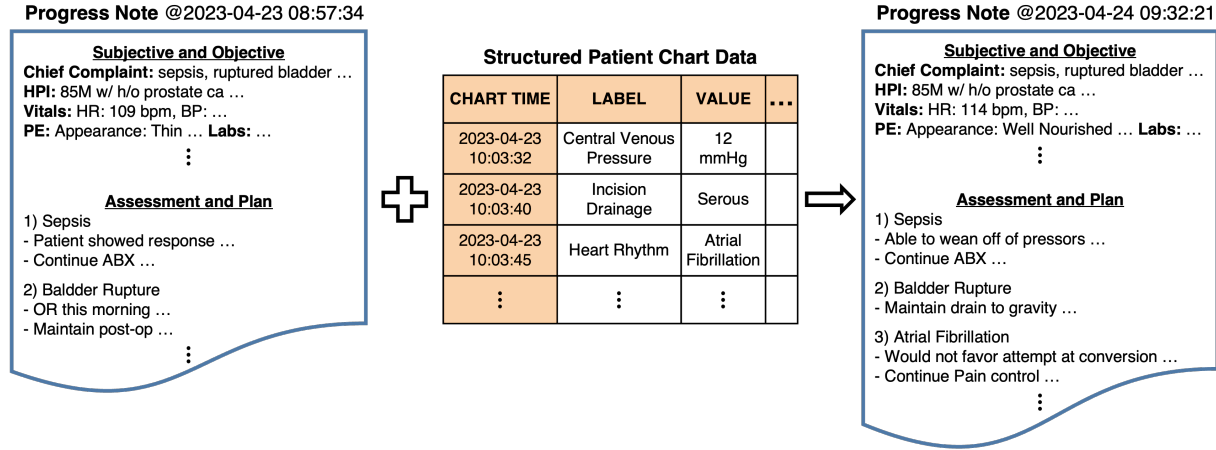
**Progress Note** @2023-04-23 08:57:34

**Subjective and Objective**
**Chief Complaint:** sepsis, ruptured bladder …
**HPI:** 85M w/ h/o prostate ca …
**Vitals:** HR: 109 bpm, BP: …
**PE:** Appearance: Thin … **Labs:** …
⋮

**Assessment and Plan**
1) Sepsis
- Patient showed response …
- Continue ABX …

2) Baldder Rupture
- OR this morning …
- Maintain post-op …
⋮

**Structured Patient Chart Data**

| CHART TIME | LABEL | VALUE | … |
|---|---|---|---|
| 2023-04-23 10:03:32 | Central Venous Pressure | 12 mmHg | |
| 2023-04-23 10:03:40 | Incision Drainage | Serous | |
| 2023-04-23 10:03:45 | Heart Rhythm | Atrial Fibrillation | |
| ⋮ | ⋮ | ⋮ | |

**Progress Note** @2023-04-24 09:32:21

**Subjective and Objective**
**Chief Complaint:** sepsis, ruptured bladder …
**HPI:** 85M w/ h/o prostate ca …
**Vitals:** HR: 114 bpm, BP: …
**PE:** Appearance: Well Nourished … **Labs:** …
⋮

**Assessment and Plan**
1) Sepsis
- Able to wean off of pressors …
- Continue ABX …

2) Baldder Rupture
- Maintain drain to gravity …

3) Atrial Fibrillation
- Would not favor attempt at conversion …
- Continue Pain control …
⋮